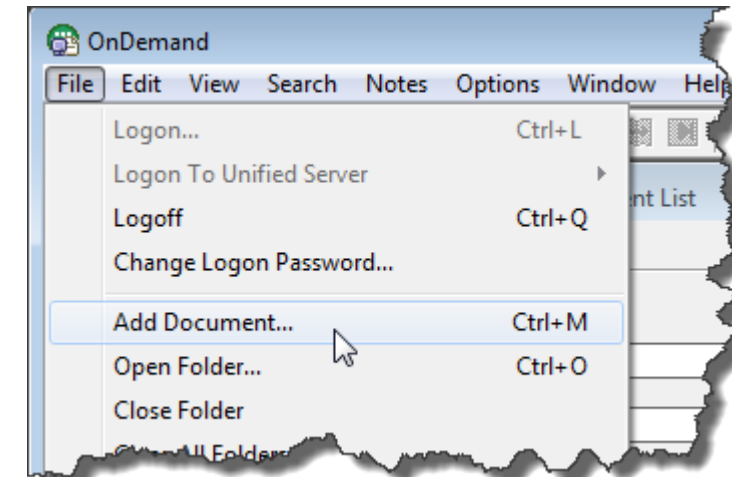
OnDemand

File Edit View Search Notes Options Window Help

Logon... Ctrl+L
Logon To Unified Server
Logoff Ctrl+Q
Change Logon Password...
Add Document... Ctrl+M
Open Folder... Ctrl+O
Close Folder
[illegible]

nt List